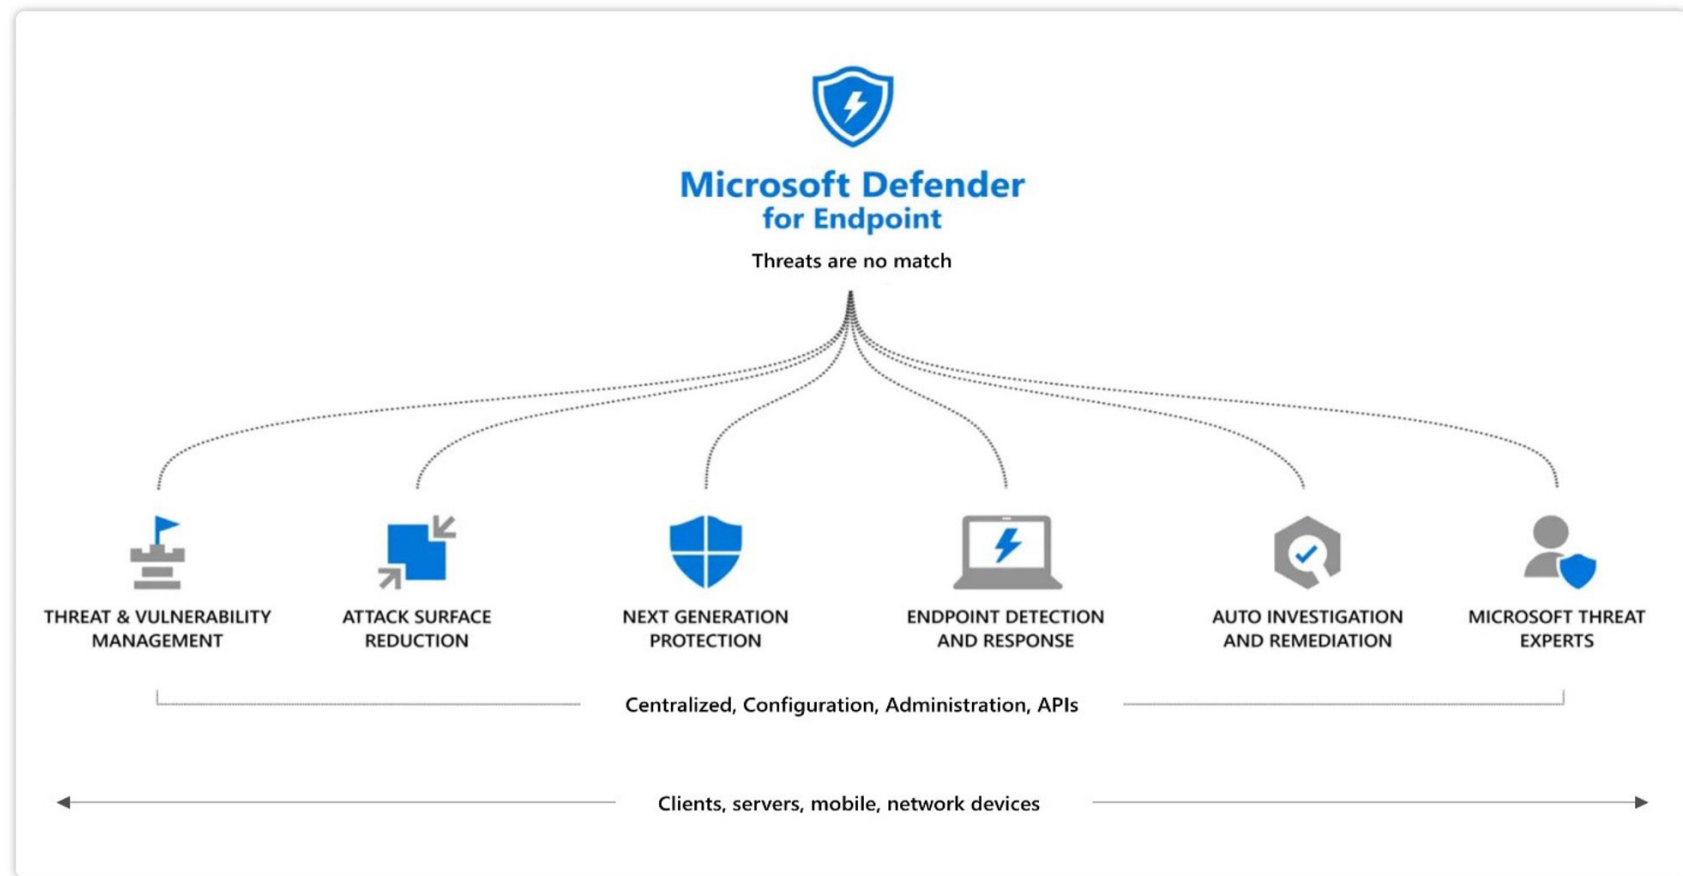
Microsoft Defender for Endpoint

Threats are no match

THREAT & VULNERABILITY MANAGEMENT

ATTACK SURFACE REDUCTION

NEXT GENERATION PROTECTION

ENDPOINT DETECTION AND RESPONSE

AUTO INVESTIGATION AND REMEDIATION

MICROSOFT THREAT EXPERTS

Centralized, Configuration, Administration, APIs

Clients, servers, mobile, network devices